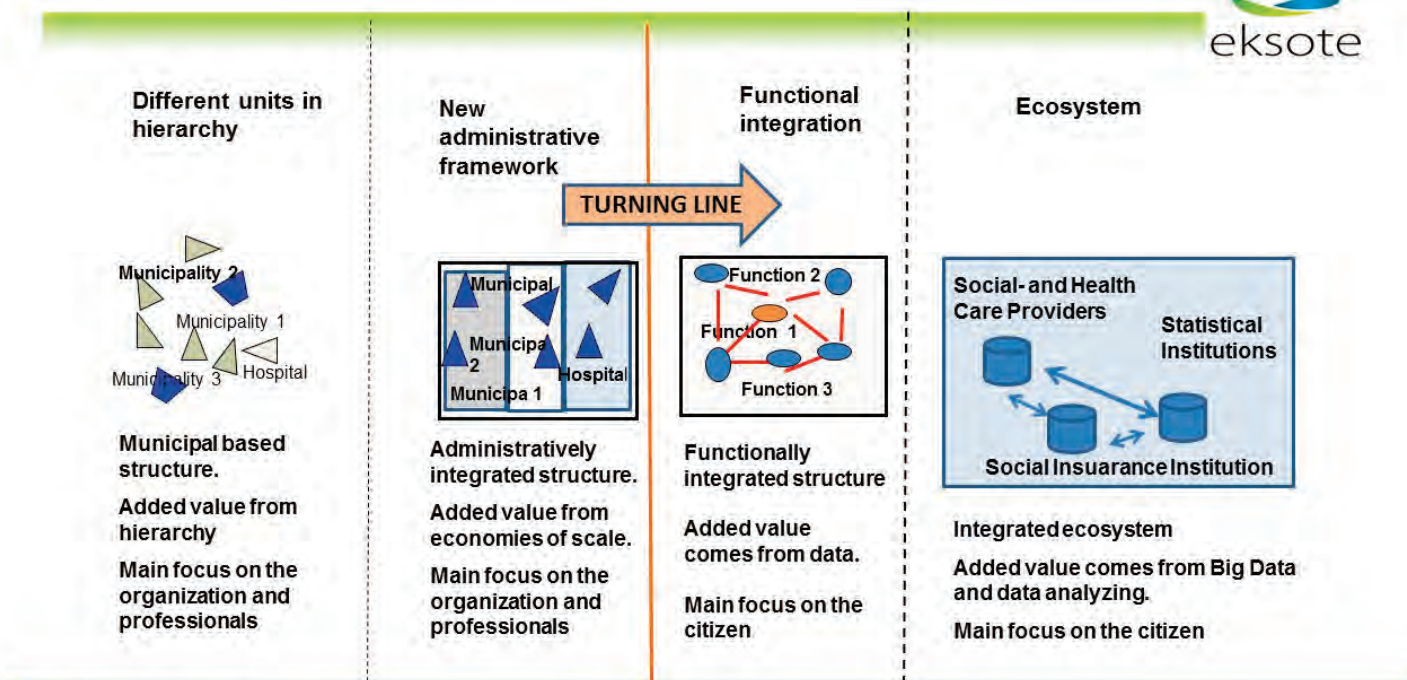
eksote

Different units in hierarchy

Municipality 2
Municipality 1
Municipality 3
Hospital

Municipal based structure.

Added value from hierarchy

Main focus on the organization and professionals

New administrative framework

Municipal
Municipa 2
Municipa 1
Hospital

Administratively integrated structure.

Added value from economies of scale.

Main focus on the organization and professionals

TURNING LINE

Functional integration

Function 2
Function 1
Function 3

Functionally integrated structure

Added value comes from data.

Main focus on the citizen

Ecosystem

Social- and Health Care Providers
Statistical Institutions
Social Insuarance Institution

Integrated ecosystem

Added value comes from Big Data and data analyzing.

Main focus on the citizen